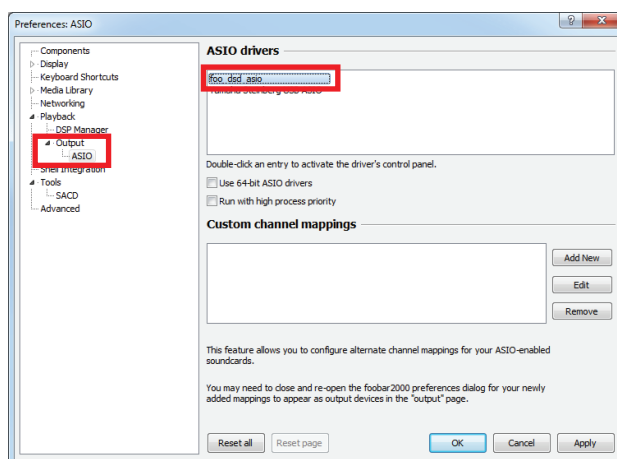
Preferences: ASIO

Components
Display
Keyboard Shortcuts
Media Library
Networking
Playback
DSP Manager
Output
ASIO
Shell Integration
Tools
SACD
Advanced

ASIO drivers

foo_dsd_asio
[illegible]

Double-click an entry to activate the driver's control panel.

Use 64-bit ASIO drivers

Run with high process priority

Custom channel mappings

Add New
Edit
Remove

This feature allows you to configure alternate channel mappings for your ASIO-enabled soundcards.

You may need to close and re-open the foobar2000 preferences dialog for your newly added mappings to appear as output devices in the "output" page.

Reset all
Reset page
OK
Cancel
Apply